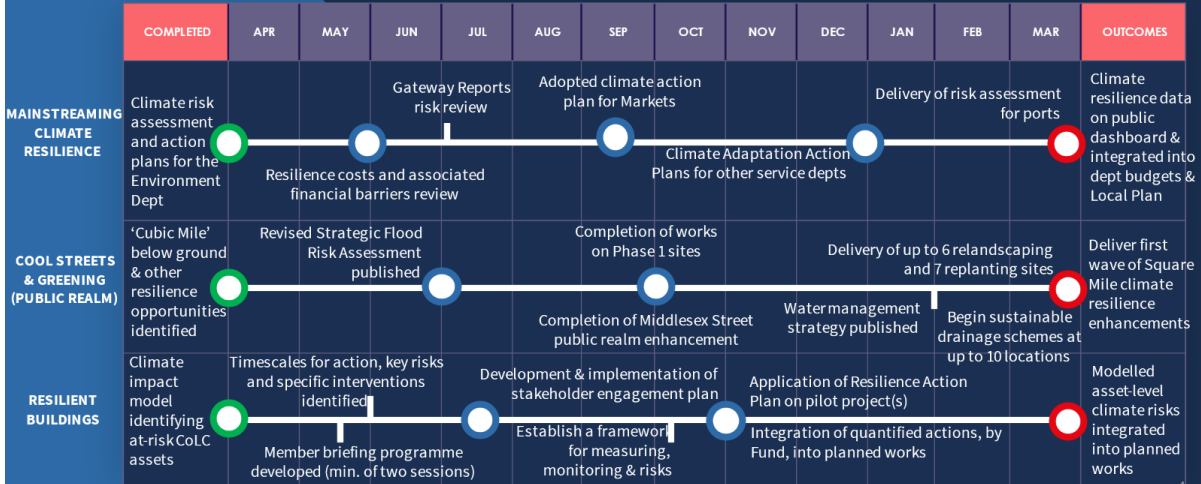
| COMPLETED | APR | MAY | JUN | JUL | AUG | SEP | OCT | NOV | DEC | JAN | FEB | MAR | OUTCOMES |
|---|---|---|---|---|---|---|---|---|---|---|---|---|---|

MAINSTREAMING CLIMATE RESILIENCE

Climate risk assessment and action plans for the Environment Dept

Gateway Reports risk review

Resilience costs and associated financial barriers review

Adopted climate action plan for Markets

Climate Adaptation Action Plans for other service depts

Delivery of risk assessment for ports

Climate resilience data on public dashboard & integrated into dept budgets & Local Plan

COOL STREETS & GREENING (PUBLIC REALM)

'Cubic Mile' below ground & other resilience opportunities identified

Revised Strategic Flood Risk Assessment published

Completion of works on Phase 1 sites

Completion of Middlesex Street public realm enhancement

Delivery of up to 6 relandscaping and 7 replanting sites

Water management strategy published

Begin sustainable drainage schemes at up to 10 locations

Deliver first wave of Square Mile climate resilience enhancements

RESILIENT BUILDINGS

Climate impact model identifying at-risk CoLC assets

Timescales for action, key risks and specific interventions identified

Member briefing programme developed (min. of two sessions)

Development & implementation of stakeholder engagement plan

Establish a framework for measuring, monitoring & risks

Application of Resilience Action Plan on pilot project(s)

Integration of quantified actions, by Fund, into planned works

Modelled asset-level climate risks integrated into planned works